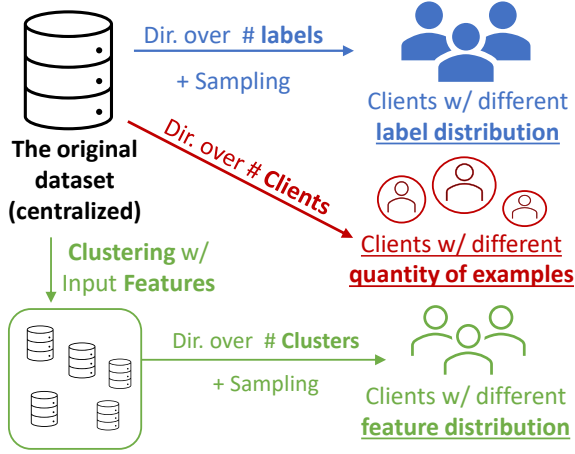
The original dataset (centralized)

Dir. over # labels

+ Sampling

Clients w/ different label distribution

Dir. over # Clients

Clients w/ different quantity of examples

Clustering w/ Input Features

Dir. over # Clusters

+ Sampling

Clients w/ different feature distribution